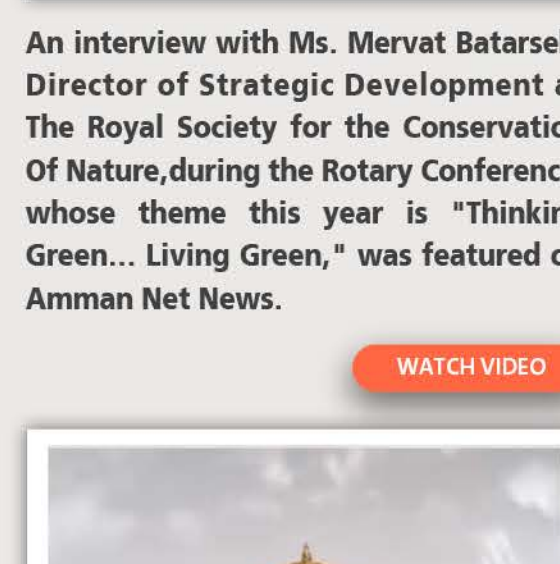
An interview with Ms. Mervat Batarse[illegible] Director of Strategic Development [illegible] The Royal Society for the Conservatio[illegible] Of Nature,during the Rotary Conferenc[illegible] whose theme this year is "Thinki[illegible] Green... Living Green," was featured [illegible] Amman Net News.

WATCH VIDEO